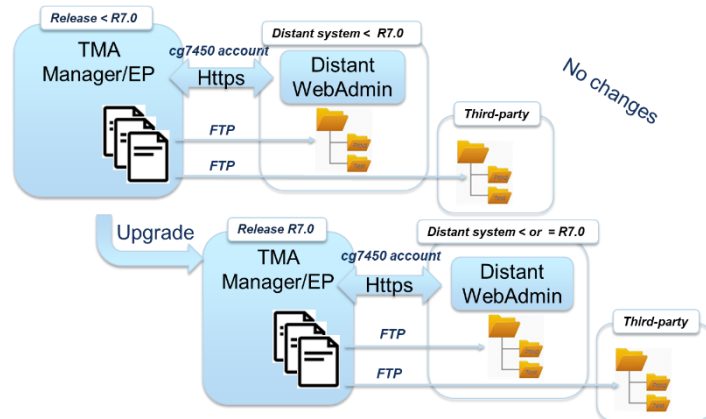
Release < R7.0

TMA Manager/EP

cg7450 account

Https

Distant system < R7.0

Distant WebAdmin

No changes

FTP

FTP

Third-party

Upgrade

Release R7.0

TMA Manager/EP

cg7450 account

Https

Distant system < or = R7.0

Distant WebAdmin

FTP

FTP

Third-party